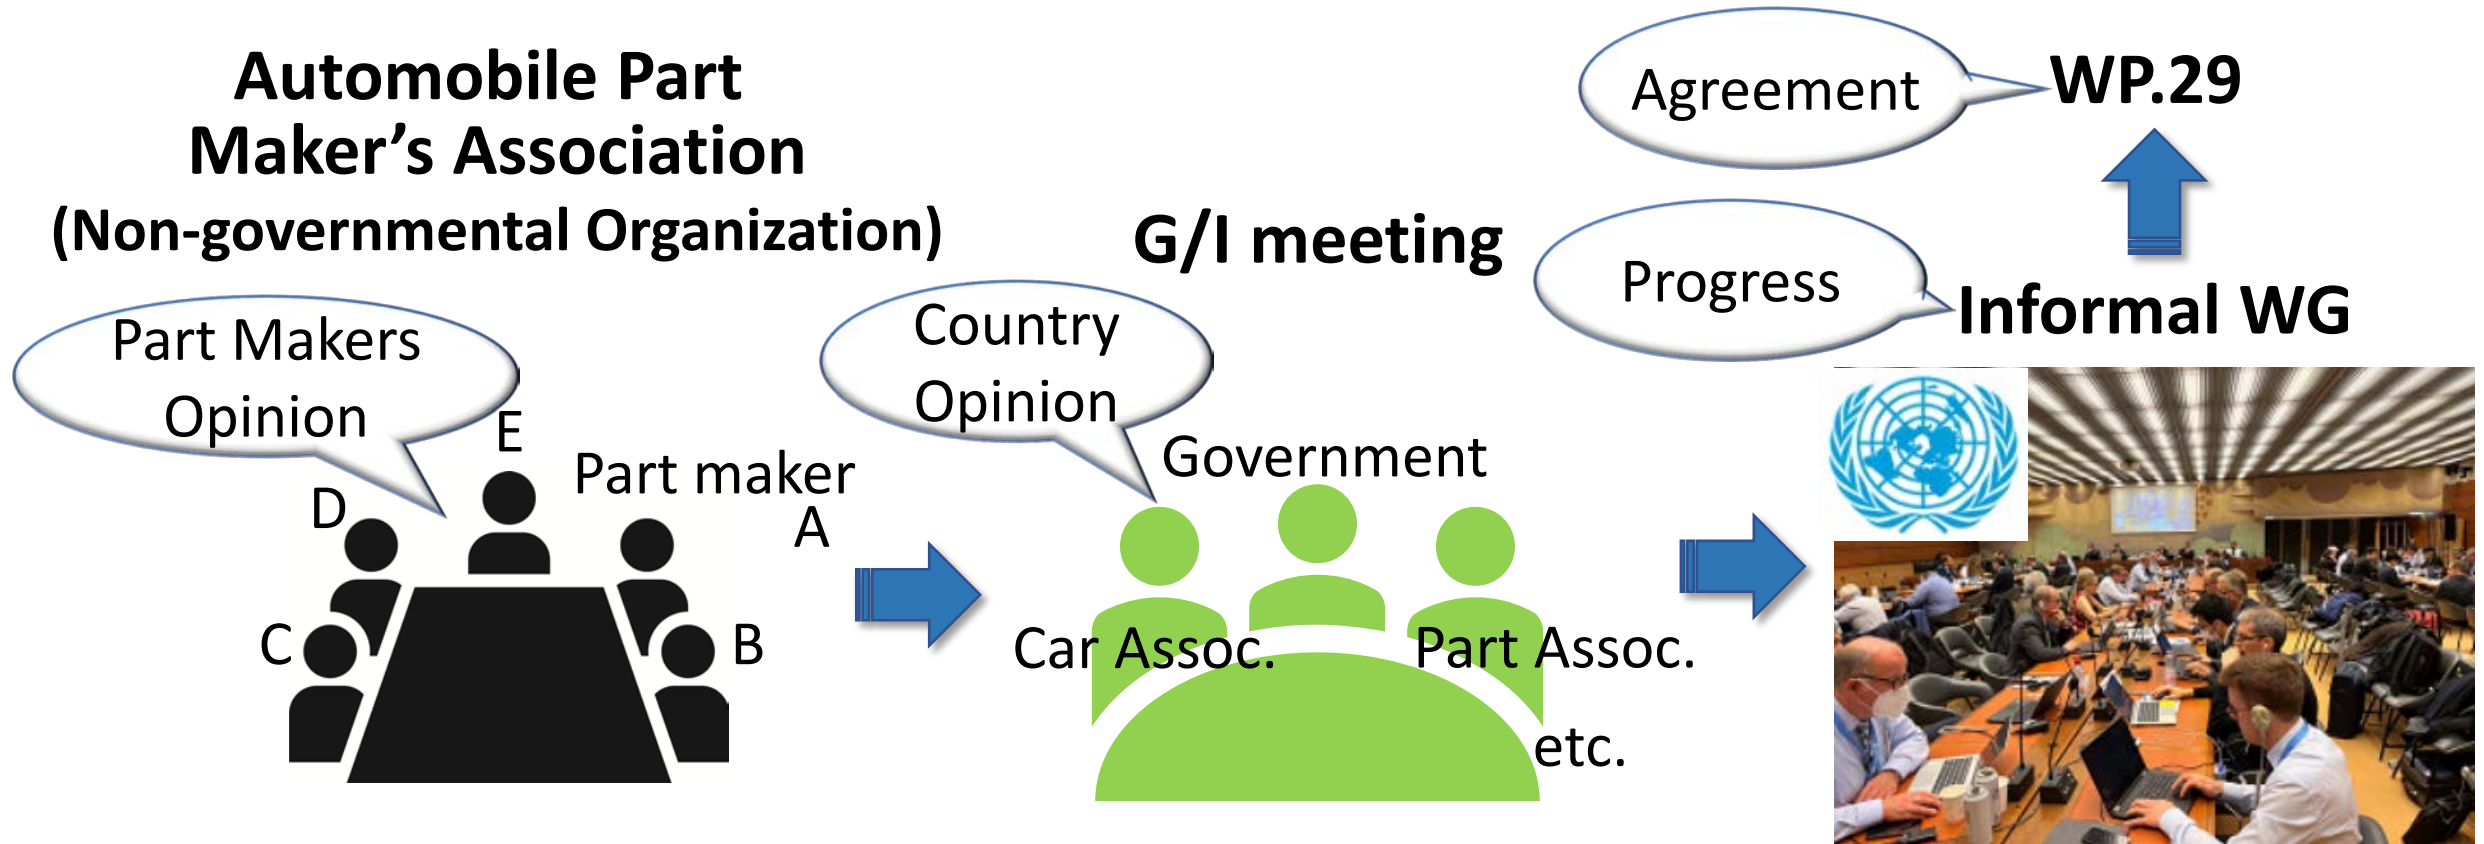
Automobile Part Maker's Association (Non-governmental Organization)

Part Makers Opinion

E

D

Part maker A

C

B

G/I meeting

Country Opinion

Government

Car Assoc.

Part Assoc.

etc.

Agreement

WP.29

Progress

Informal WG